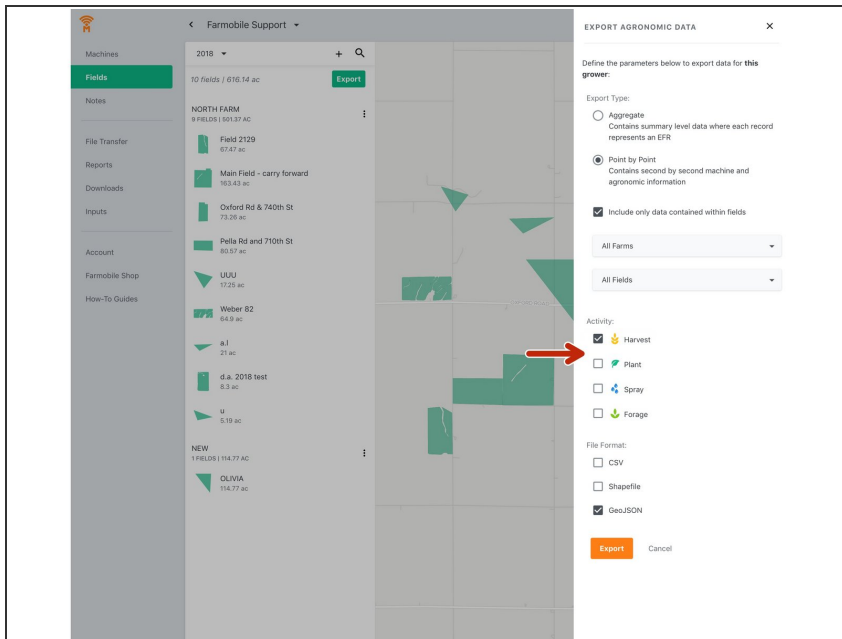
Farmobile Support

Machines
Fields
Notes
File Transfer
Reports
Downloads
Inputs
Account
Farmobile Shop
How-To Guides

2018
10 fields | 616.14 ac
Export

NORTH FARM
9 FIELDS | 501.37 AC
Field 2129
67.47 ac
Main Field - carry forward
163.43 ac
Oxford Rd & 740th St
73.28 ac
Pella Rd and 710th St
80.57 ac
UUU
17.25 ac
Weber 82
64.9 ac
a.l
21 ac
d.a. 2018 test
8.3 ac
u
5.19 ac

NEW
1 FIELDS | 114.77 AC
OLIVIA
114.77 ac

EXPORT AGRONOMIC DATA

Define the parameters below to export data for **this grower**:

Export Type:
Aggregate
Contains summary level data where each record represents an EFR
Point by Point
Contains second by second machine and agronomic information

Include only data contained within fields

All Farms
All Fields

Activity:
Harvest
Plant
Spray
Forage

File Format:
CSV
Shapefile
GeoJSON

Export
Cancel